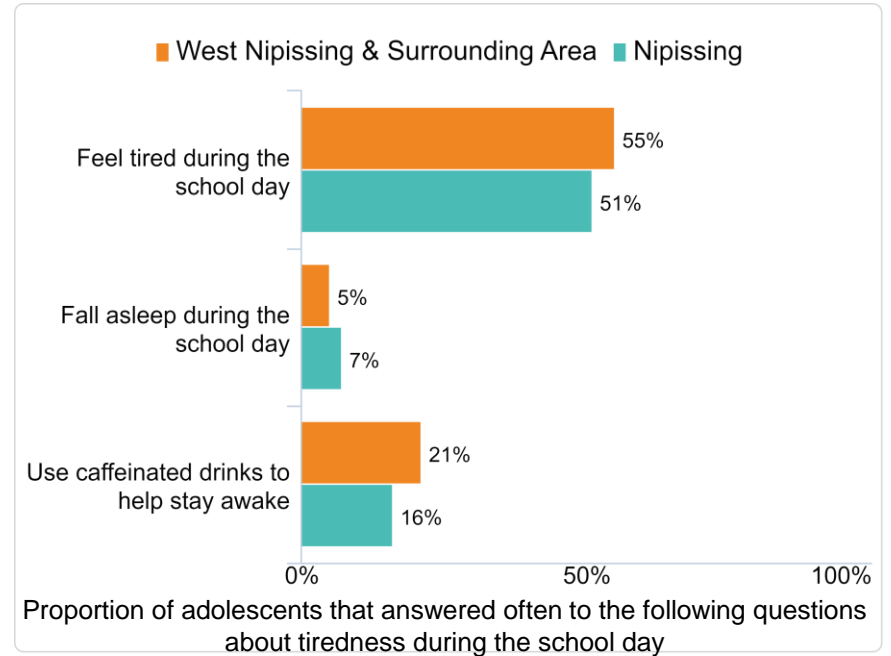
West Nipissing & Surrounding Area Nipissing

Feel tired during the school day
55%
51%

Fall asleep during the school day
5%
7%

Use caffeinated drinks to help stay awake
21%
16%

0%
50%
100%

Proportion of adolescents that answered often to the following questions about tiredness during the school day